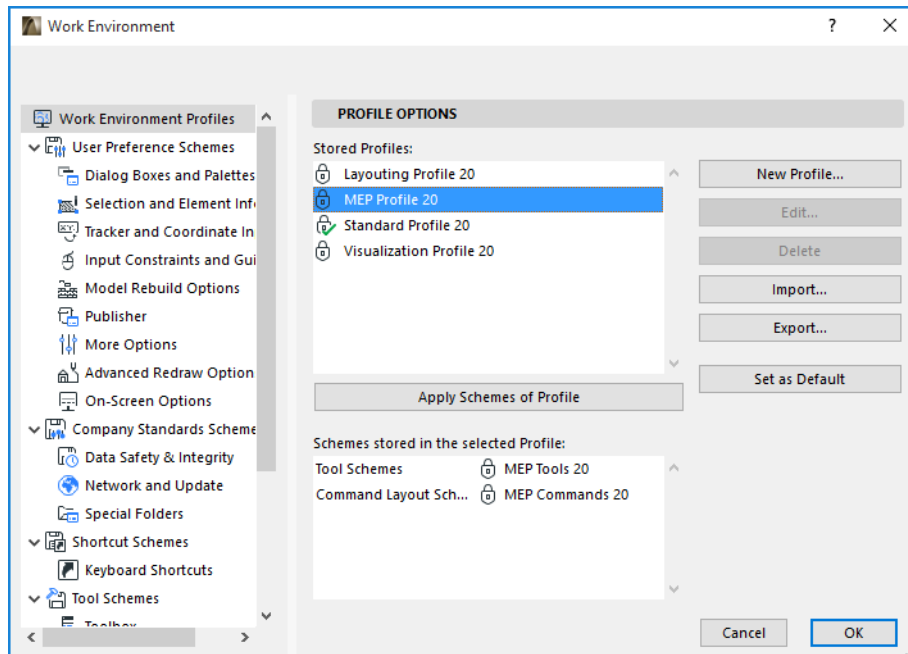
Work Environment ? ✕

Work Environment Profiles
User Preference Schemes
Dialog Boxes and Palettes
Selection and Element Inf
Tracker and Coordinate In
Input Constraints and Gui
Model Rebuild Options
Publisher
More Options
Advanced Redraw Option
On-Screen Options
Company Standards Scheme
Data Safety & Integrity
Network and Update
Special Folders
Shortcut Schemes
Keyboard Shortcuts
Tool Schemes
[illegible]

PROFILE OPTIONS

Stored Profiles:
Layouting Profile 20
MEP Profile 20
Standard Profile 20
Visualization Profile 20

New Profile...
Edit...
Delete
Import...
Export...
Set as Default

Apply Schemes of Profile

Schemes stored in the selected Profile:
| Tool Schemes | MEP Tools 20 |
|---|---|
| Command Layout Sch... | MEP Commands 20 |

Cancel
OK